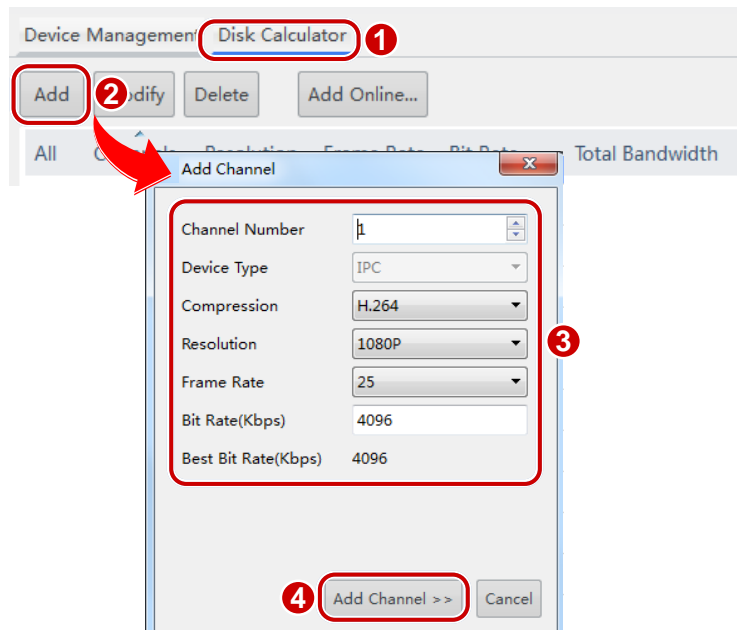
Device Management Disk Calculator 1

Add 2 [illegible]odify Delete Add Online...

All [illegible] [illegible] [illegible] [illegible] Total Bandwidth

Add Channel

Channel Number 1

Device Type IPC

Compression H.264

Resolution 1080P

Frame Rate 25

Bit Rate(Kbps) 4096

Best Bit Rate(Kbps) 4096

3

4 Add Channel >> Cancel